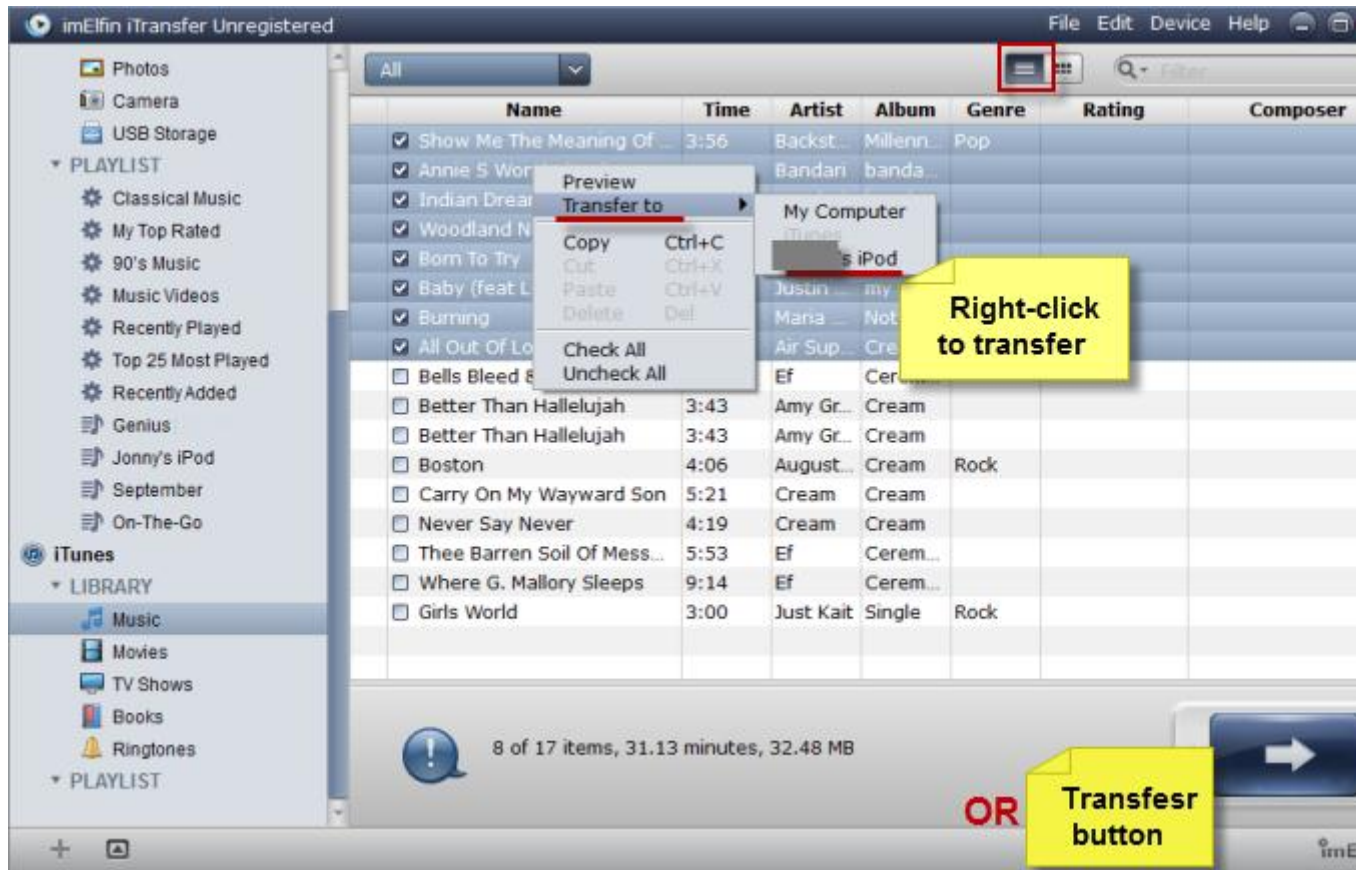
imElfin iTransfer Unregistered

File Edit Device Help

Photos
Camera
USB Storage
PLAYLIST
Classical Music
My Top Rated
90's Music
Music Videos
Recently Played
Top 25 Most Played
Recently Added
Genius
Jonny's iPod
September
On-The-Go
iTunes
LIBRARY
Music
Movies
TV Shows
Books
Ringtones
PLAYLIST

All

Filter

| Name | Time | Artist | Album | Genre | Rating | Composer |
|---|---|---|---|---|---|---|
| Show Me The Meaning Of ... | 3:56 | Backst... | Millenn... | Pop | | |
| Annie S Wor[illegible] | | Bandari | banda... | | | |
| Indian Drear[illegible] | | | | | | |
| Woodland N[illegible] | | | | | | |
| Born To Try | | | | | | |
| Baby (feat L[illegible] | | Justin ... | my | | | |
| Burning | | Maria ... | Not | | | |
| All Out Of Lo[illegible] | | Air Sup... | Cre | | | |
| Bells Bleed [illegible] | | Ef | Cer... | | | |
| Better Than Hallelujah | 3:43 | Amy Gr... | Cream | | | |
| Better Than Hallelujah | 3:43 | Amy Gr... | Cream | | | |
| Boston | 4:06 | August... | Cream | Rock | | |
| Carry On My Wayward Son | 5:21 | Cream | Cream | | | |
| Never Say Never | 4:19 | Cream | Cream | | | |
| Thee Barren Soil Of Mess... | 5:53 | Ef | Cerem... | | | |
| Where G. Mallory Sleeps | 9:14 | Ef | Cerem... | | | |
| Girls World | 3:00 | Just Kait | Single | Rock | | |

Preview
Transfer to
Copy Ctrl+C
Cut Ctrl+X
Paste Ctrl+V
Delete Del
Check All
Uncheck All

My Computer
iTunes
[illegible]s iPod

Right-click to transfer

8 of 17 items, 31.13 minutes, 32.48 MB

OR

Transfesr button

imE